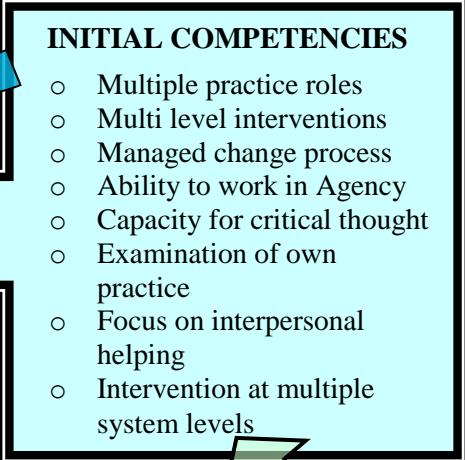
INITIAL COMPETENCIES

- Multiple practice roles
- Multi level interventions
- Managed change process
- Ability to work in Agency
- Capacity for critical thought
- Examination of own practice
- Focus on interpersonal helping
- Intervention at multiple system levels